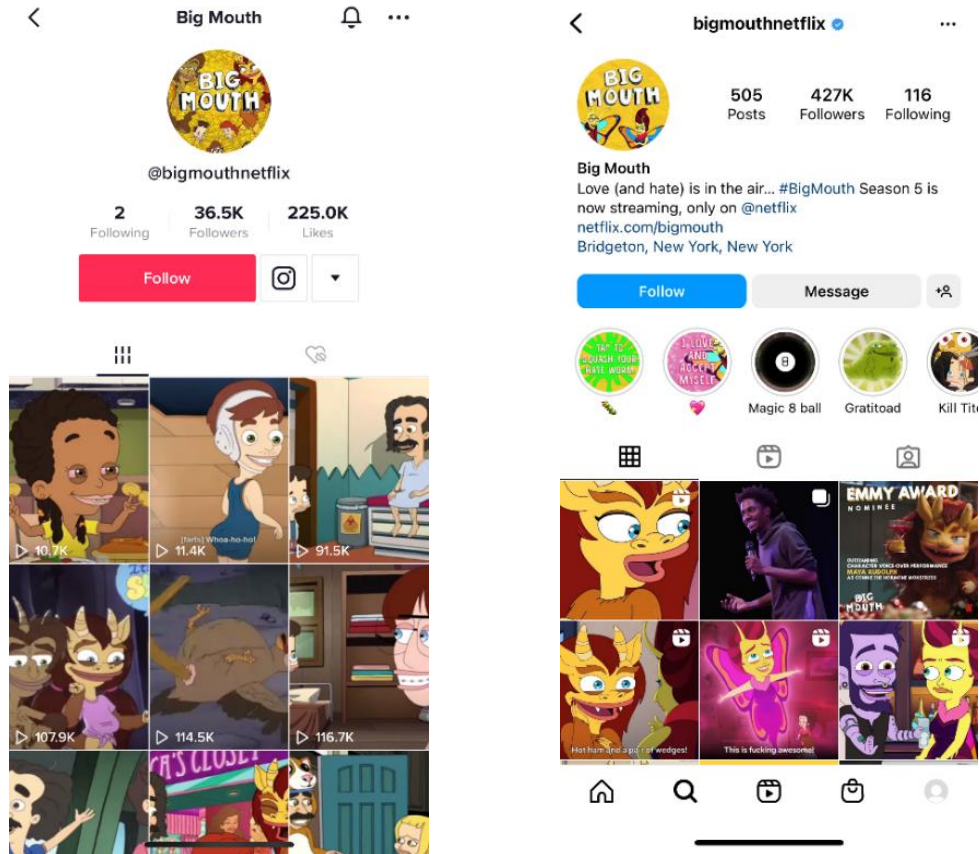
Big Mouth

BIG MOUTH

@bigmouthnetflix

2 Following
36.5K Followers
225.0K Likes

Follow

[farts] Whoa-ho-ho!

10.7K
11.4K
91.5K
107.9K
114.5K
116.7K

bigmouthnetflix

BIG MOUTH

505 Posts
427K Followers
116 Following

Big Mouth
Love (and hate) is in the air... #BigMouth Season 5 is now streaming, only on @netflix
netflix.com/bigmouth
Bridgeton, New York, New York

Follow
Message

TAP TO SQUASH YOUR HATE WORM
I LOVE AND ACCEPT MYSELF
Magic 8 ball
Gratitoad
Kill Tit

EMMY AWARD NOMINEE
OUTSTANDING CHARACTER VOICE-OVER PERFORMANCE MAYA RUDOLPH AS CONNIE THE HORMONE MONSTRESS
BIG MOUTH

Hot ham and a pair of wedges!
This is fucking awesome!